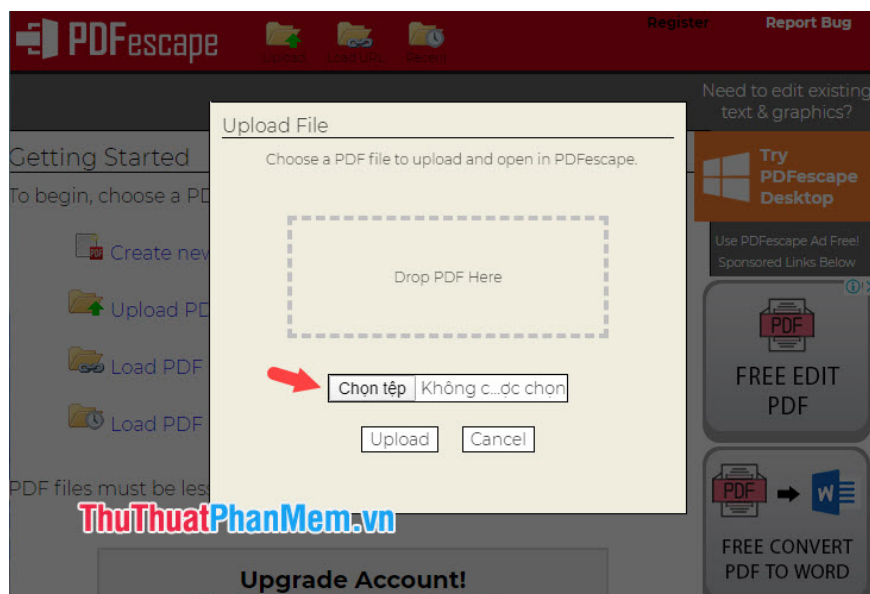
PDFescape

Upload

Load URL

Recent

Register

Report Bug

Need to edit existing text & graphics?

Getting Started

To begin, choose a PD

Create new

Upload PD

Load PDF

Load PDF

PDF files must be les

Upload File

Choose a PDF file to upload and open in PDFescape.

Drop PDF Here

Chọn tệp Không c...ợc chọn

Upload Cancel

Try PDFescape Desktop

Use PDFescape Ad Free! Sponsored Links Below

PDF

FREE EDIT PDF

PDF

W

FREE CONVERT PDF TO WORD

ThuThuatPhanMem.vn

Upgrade Account!